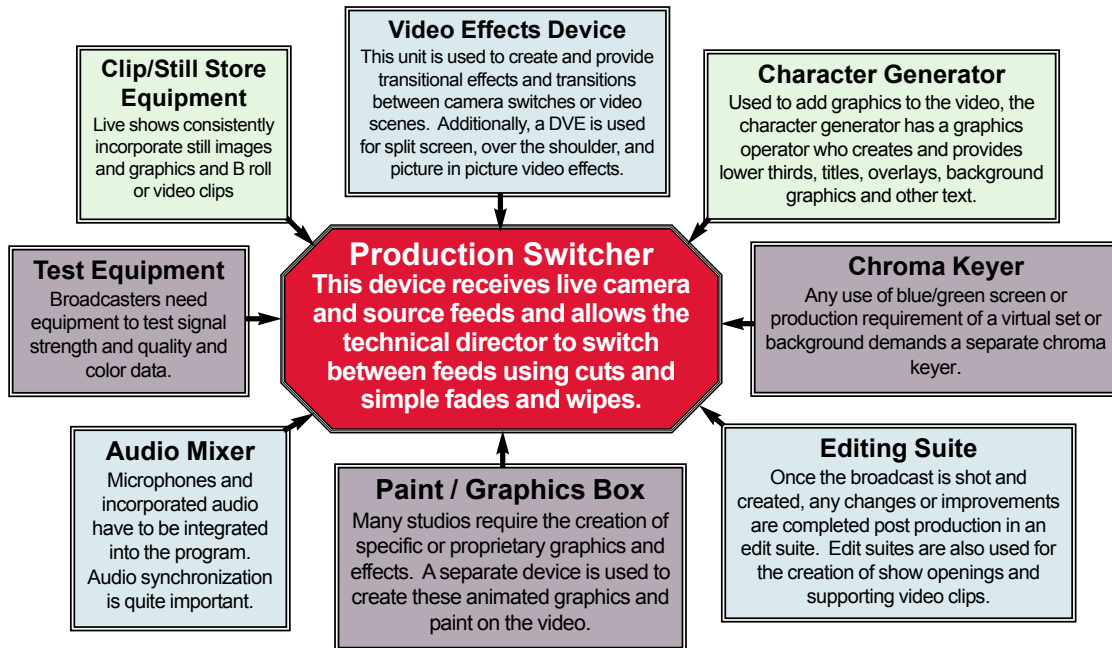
Clip/Still Store Equipment
Live shows consistently incorporate still images and graphics and B roll or video clips

Video Effects Device
This unit is used to create and provide transitional effects and transitions between camera switches or video scenes. Additionally, a DVE is used for split screen, over the shoulder, and picture in picture video effects.

Character Generator
Used to add graphics to the video, the character generator has a graphics operator who creates and provides lower thirds, titles, overlays, background graphics and other text.

Test Equipment
Broadcasters need equipment to test signal strength and quality and color data.

Production Switcher
This device receives live camera and source feeds and allows the technical director to switch between feeds using cuts and simple fades and wipes.

Chroma Keyer
Any use of blue/green screen or production requirement of a virtual set or background demands a separate chroma keyer.

Audio Mixer
Microphones and incorporated audio have to be integrated into the program. Audio synchronization is quite important.

Paint / Graphics Box
Many studios require the creation of specific or proprietary graphics and effects. A separate device is used to create these animated graphics and paint on the video.

Editing Suite
Once the broadcast is shot and created, any changes or improvements are completed post production in an edit suite. Edit suites are also used for the creation of show openings and supporting video clips.